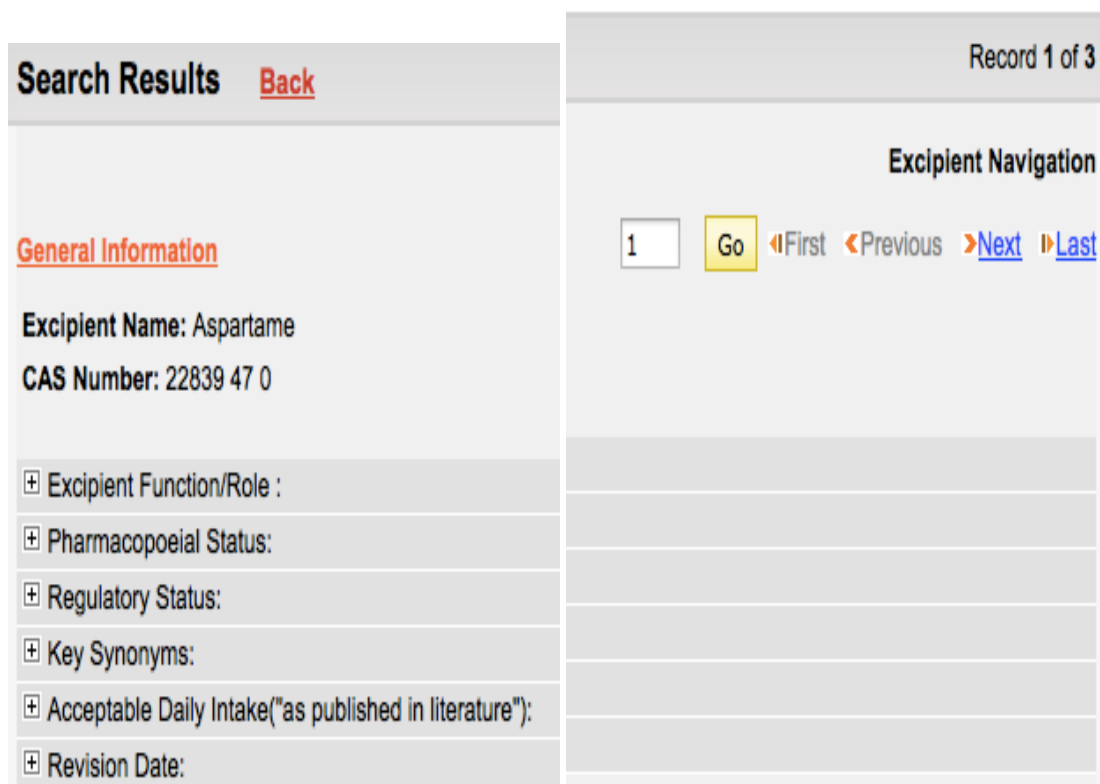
Search Results Back

General Information

Excipient Name: Aspartame

CAS Number: 22839 47 0

⊞ Excipient Function/Role :

⊞ Pharmacopoeial Status:

⊞ Regulatory Status:

⊞ Key Synonyms:

⊞ Acceptable Daily Intake("as published in literature"):

⊞ Revision Date:

Record 1 of 3

Excipient Navigation

1 Go First Previous Next Last